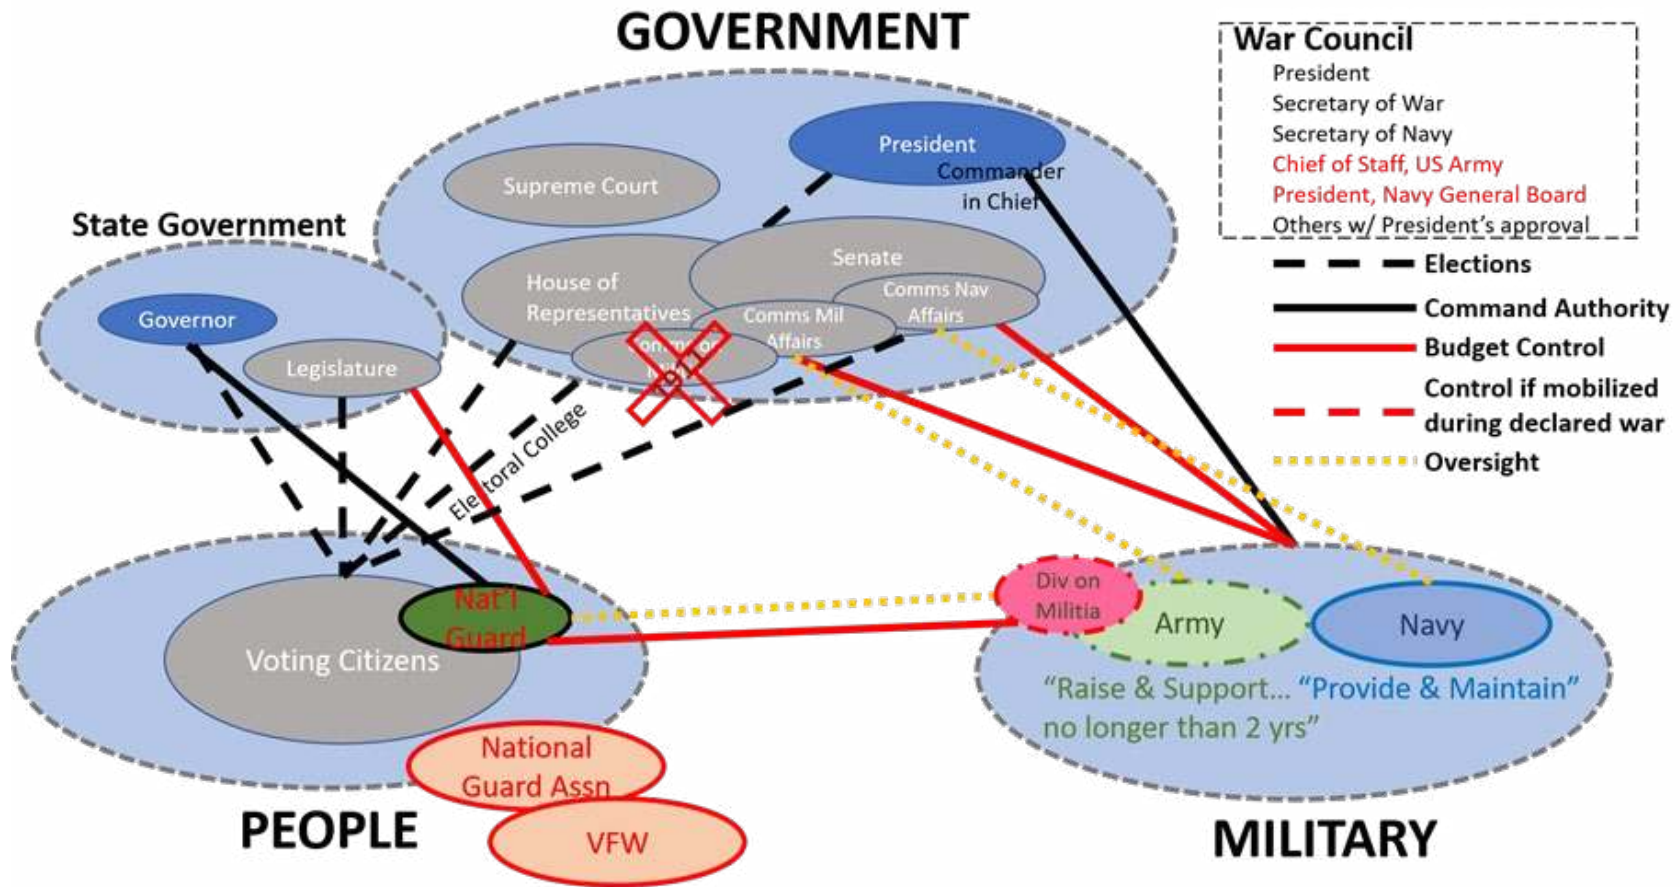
GOVERNMENT

War Council
President
Secretary of War
Secretary of Navy
Chief of Staff, US Army
President, Navy General Board
Others w/ President's approval

Elections
Command Authority
Budget Control
Control if mobilized during declared war
Oversight

President
Commander in Chief
Supreme Court
Senate
House of Representatives
Comms Nav Affairs
Comms Mil Affairs
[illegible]

State Government
Governor
Legislature

Electoral College

Nat'l Guard
Voting Citizens
National Guard Assn
VFW
PEOPLE

Div on Militia
Army
Navy
"Raise & Support... no longer than 2 yrs"
"Provide & Maintain"
MILITARY